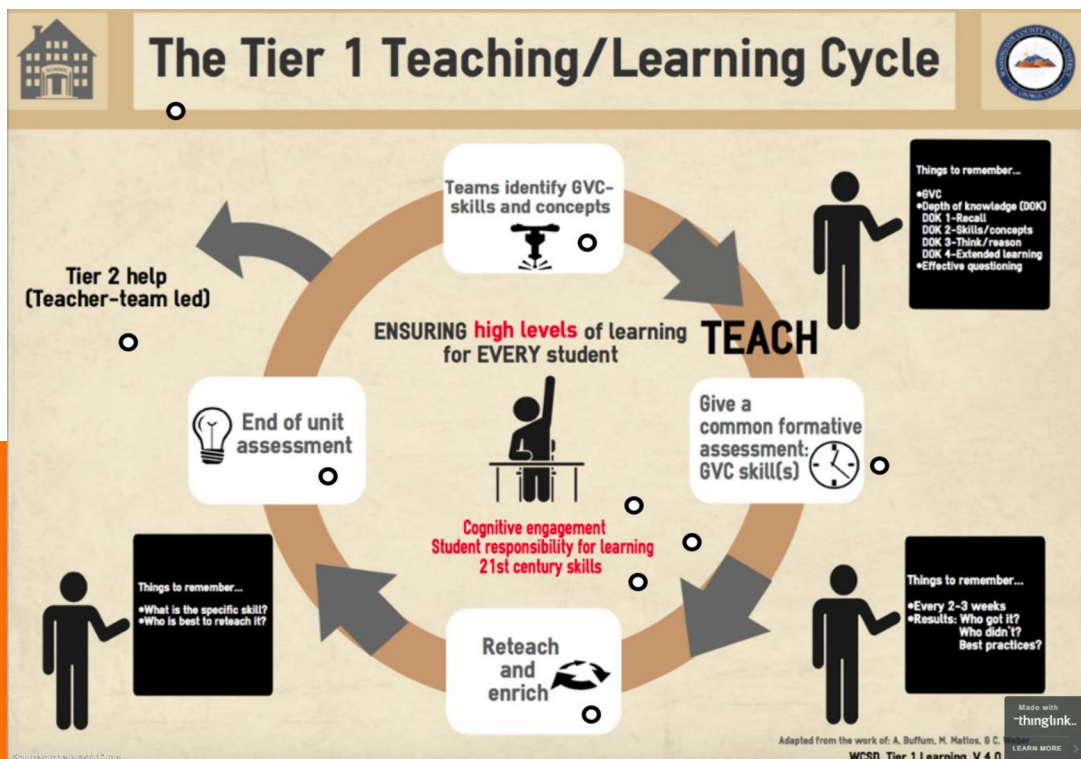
The Tier 1 Teaching/Learning Cycle

Teams identify GVC-skills and concepts

Things to remember...
•GVC
•Depth of knowledge (DOK)
DOK 1-Recall
DOK 2-Skills/concepts
DOK 3-Think/reason
DOK 4-Extended learning
•Effective questioning

Tier 2 help (Teacher-team led)

ENSURING high levels of learning for EVERY student

TEACH

End of unit assessment

Give a common formative assessment: GVC skill(s)

Cognitive engagement
Student responsibility for learning
21st century skills

Things to remember...
•What is the specific skill?
•Who is best to reteach it?

Things to remember...
•Every 2-3 weeks
•Results: Who got it?
Who didn't?
Best practices?

Reteach and enrich

Adapted from the work of: A. Buffum, M. Mattos, & C. Weber
WCSD, Tier 1 Learning, V 4.0

Made with thinglink.
LEARN MORE